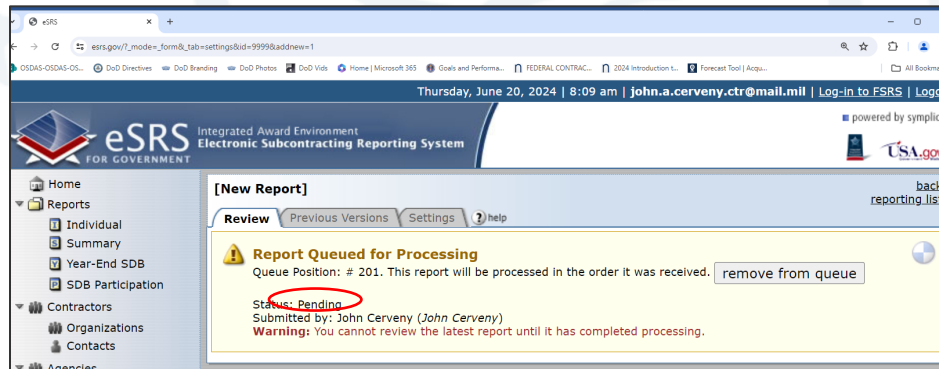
eSRS ×   +

esrs.gov/?_mode=_form&_tab=settings&id=9999&addnew=1

OSDAS-OSDAS-OS...   DoD Directives   DoD Branding   DoD Photos   DoD Vids   Home | Microsoft 365   Goals and Performa...   FEDERAL CONTRAC...   2024 Introduction t...   Forecast Tool | Acqu...   All Bookma

Thursday, June 20, 2024 | 8:09 am | john.a.cerveny.ctr@mail.mil | Log-in to FSRS | Logo

eSRS FOR GOVERNMENT

Integrated Award Environment
Electronic Subcontracting Reporting System

powered by symplic

USA.gov

Home
Reports
Individual
Summary
Year-End SDB
SDB Participation
Contractors
Organizations
Contacts
Agencies

[New Report]

back
reporting list

Review   Previous Versions   Settings   help

Report Queued for Processing
Queue Position: # 201. This report will be processed in the order it was received.   remove from queue

Status: Pending
Submitted by: John Cerveny (John Cerveny)
Warning: You cannot review the latest report until it has completed processing.